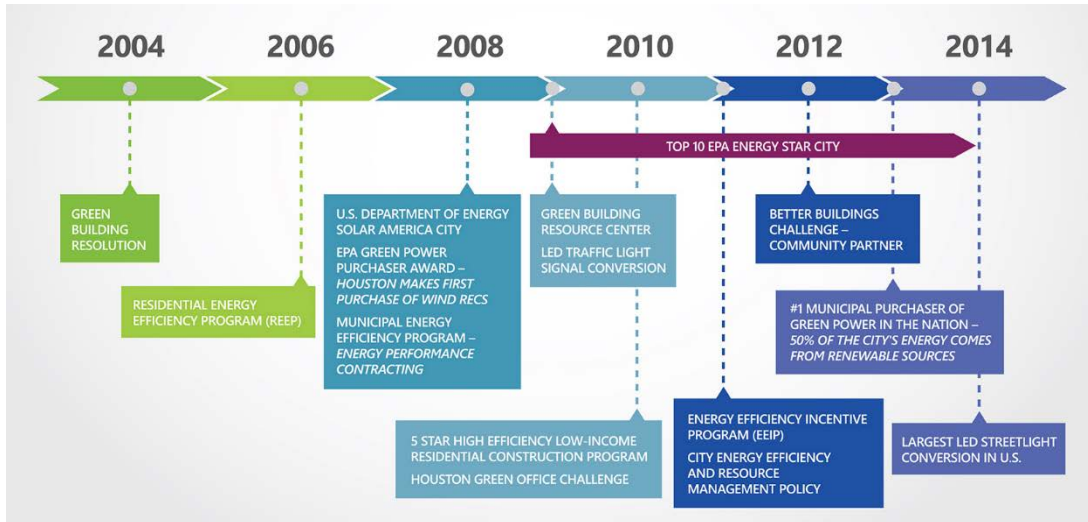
2004 2006 2008 2010 2012 2014

TOP 10 EPA ENERGY STAR CITY

GREEN BUILDING RESOLUTION

RESIDENTIAL ENERGY EFFICIENCY PROGRAM (REEP)

U.S. DEPARTMENT OF ENERGY SOLAR AMERICA CITY

EPA GREEN POWER PURCHASER AWARD – *HOUSTON MAKES FIRST PURCHASE OF WIND RECS*

MUNICIPAL ENERGY EFFICIENCY PROGRAM – *ENERGY PERFORMANCE CONTRACTING*

GREEN BUILDING RESOURCE CENTER

LED TRAFFIC LIGHT SIGNAL CONVERSION

5 STAR HIGH EFFICIENCY LOW-INCOME RESIDENTIAL CONSTRUCTION PROGRAM

HOUSTON GREEN OFFICE CHALLENGE

ENERGY EFFICIENCY INCENTIVE PROGRAM (EEIP)

CITY ENERGY EFFICIENCY AND RESOURCE MANAGEMENT POLICY

BETTER BUILDINGS CHALLENGE – COMMUNITY PARTNER

#1 MUNICIPAL PURCHASER OF GREEN POWER IN THE NATION – *50% OF THE CITY'S ENERGY COMES FROM RENEWABLE SOURCES*

LARGEST LED STREETLIGHT CONVERSION IN U.S.